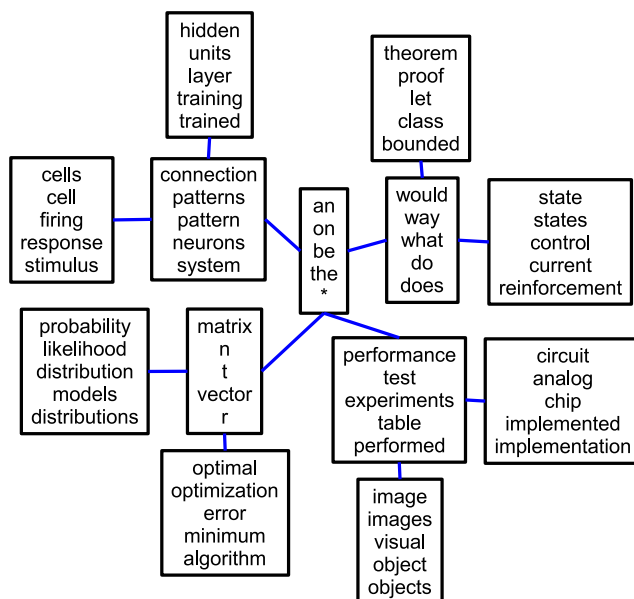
hidden
units
layer
training
trained

theorem
proof
let
class
bounded

cells
cell
firing
response
stimulus

connection
patterns
pattern
neurons
system

an
on
be
the
*

would
way
what
do
does

state
states
control
current
reinforcement

probability
likelihood
distribution
models
distributions

matrix
n
t
vector
r

performance
test
experiments
table
performed

circuit
analog
chip
implemented
implementation

optimal
optimization
error
minimum
algorithm

image
images
visual
object
objects